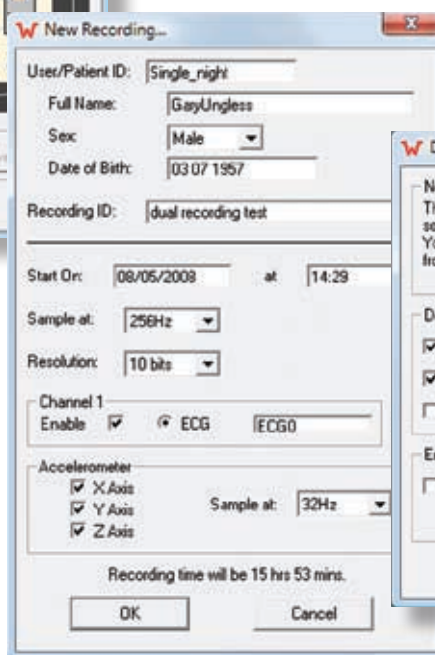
New Recording...

User/Patient ID: Single_night

Full Name: GaryUngless

Sex: Male

Date of Birth: 03 07 1957

Recording ID: dual recording test

Start On: 08/05/2008 at 14:29

Sample at: 256Hz

Resolution: 10 bits

Channel 1

Enable ECG ECG0

Accelerometer

X Axis

Y Axis

Z Axis

Sample at: 32Hz

Recording time will be 15 hrs 53 mins.

OK

Cancel

D

N

Th

so

Yo

fro

D

E